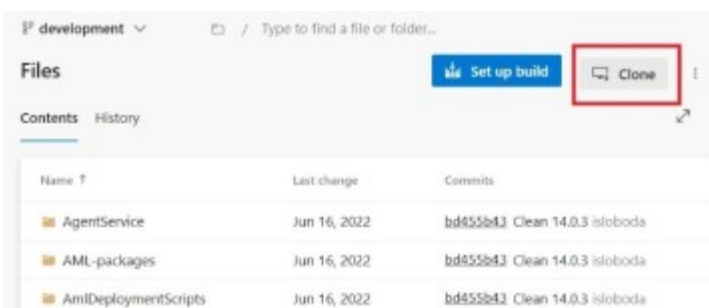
development ∨ / Type to find a file or folder...

Files

Set up build

Clone

Contents History

| Name ↑ | Last change | Commits |
|---|---|---|
| AgentService | Jun 16, 2022 | bd455b43 Clean 14.0.3 isloboda |
| AML-packages | Jun 16, 2022 | bd455b43 Clean 14.0.3 isloboda |
| AmlDeploymentScripts | Jun 16, 2022 | bd455b43 Clean 14.0.3 isloboda |